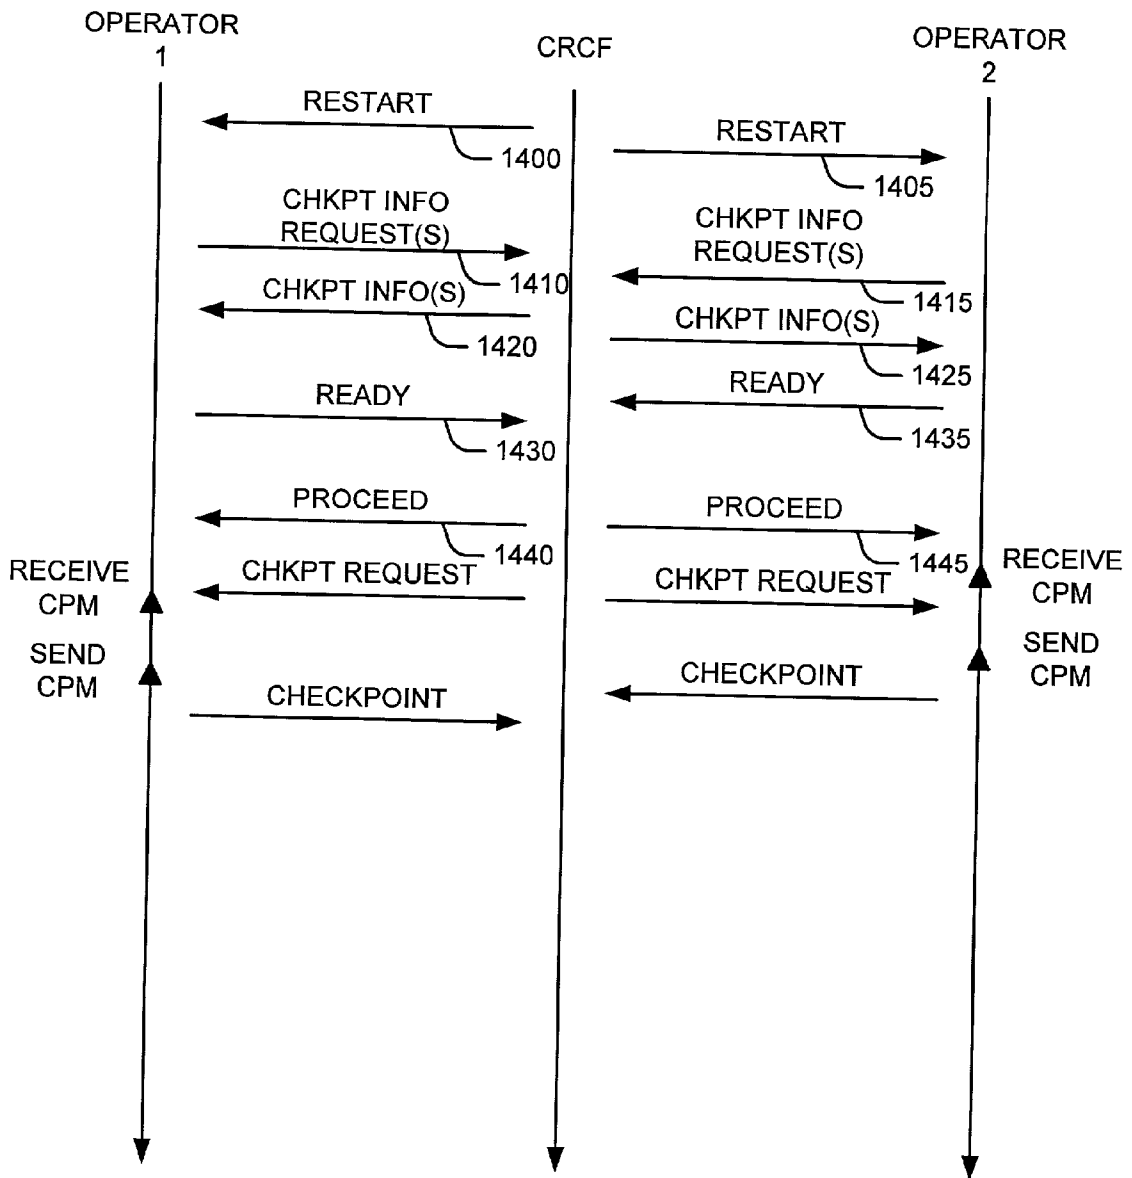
OPERATOR 1

CRCF

OPERATOR 2

RESTART

1400

RESTART

1405

CHKPT INFO REQUEST(S)

1410

CHKPT INFO REQUEST(S)

1415

CHKPT INFO(S)

1420

CHKPT INFO(S)

1425

READY

1430

READY

1435

PROCEED

1440

PROCEED

1445

RECEIVE CPM

CHKPT REQUEST

CHKPT REQUEST

RECEIVE CPM

SEND CPM

CHECKPOINT

CHECKPOINT

SEND CPM